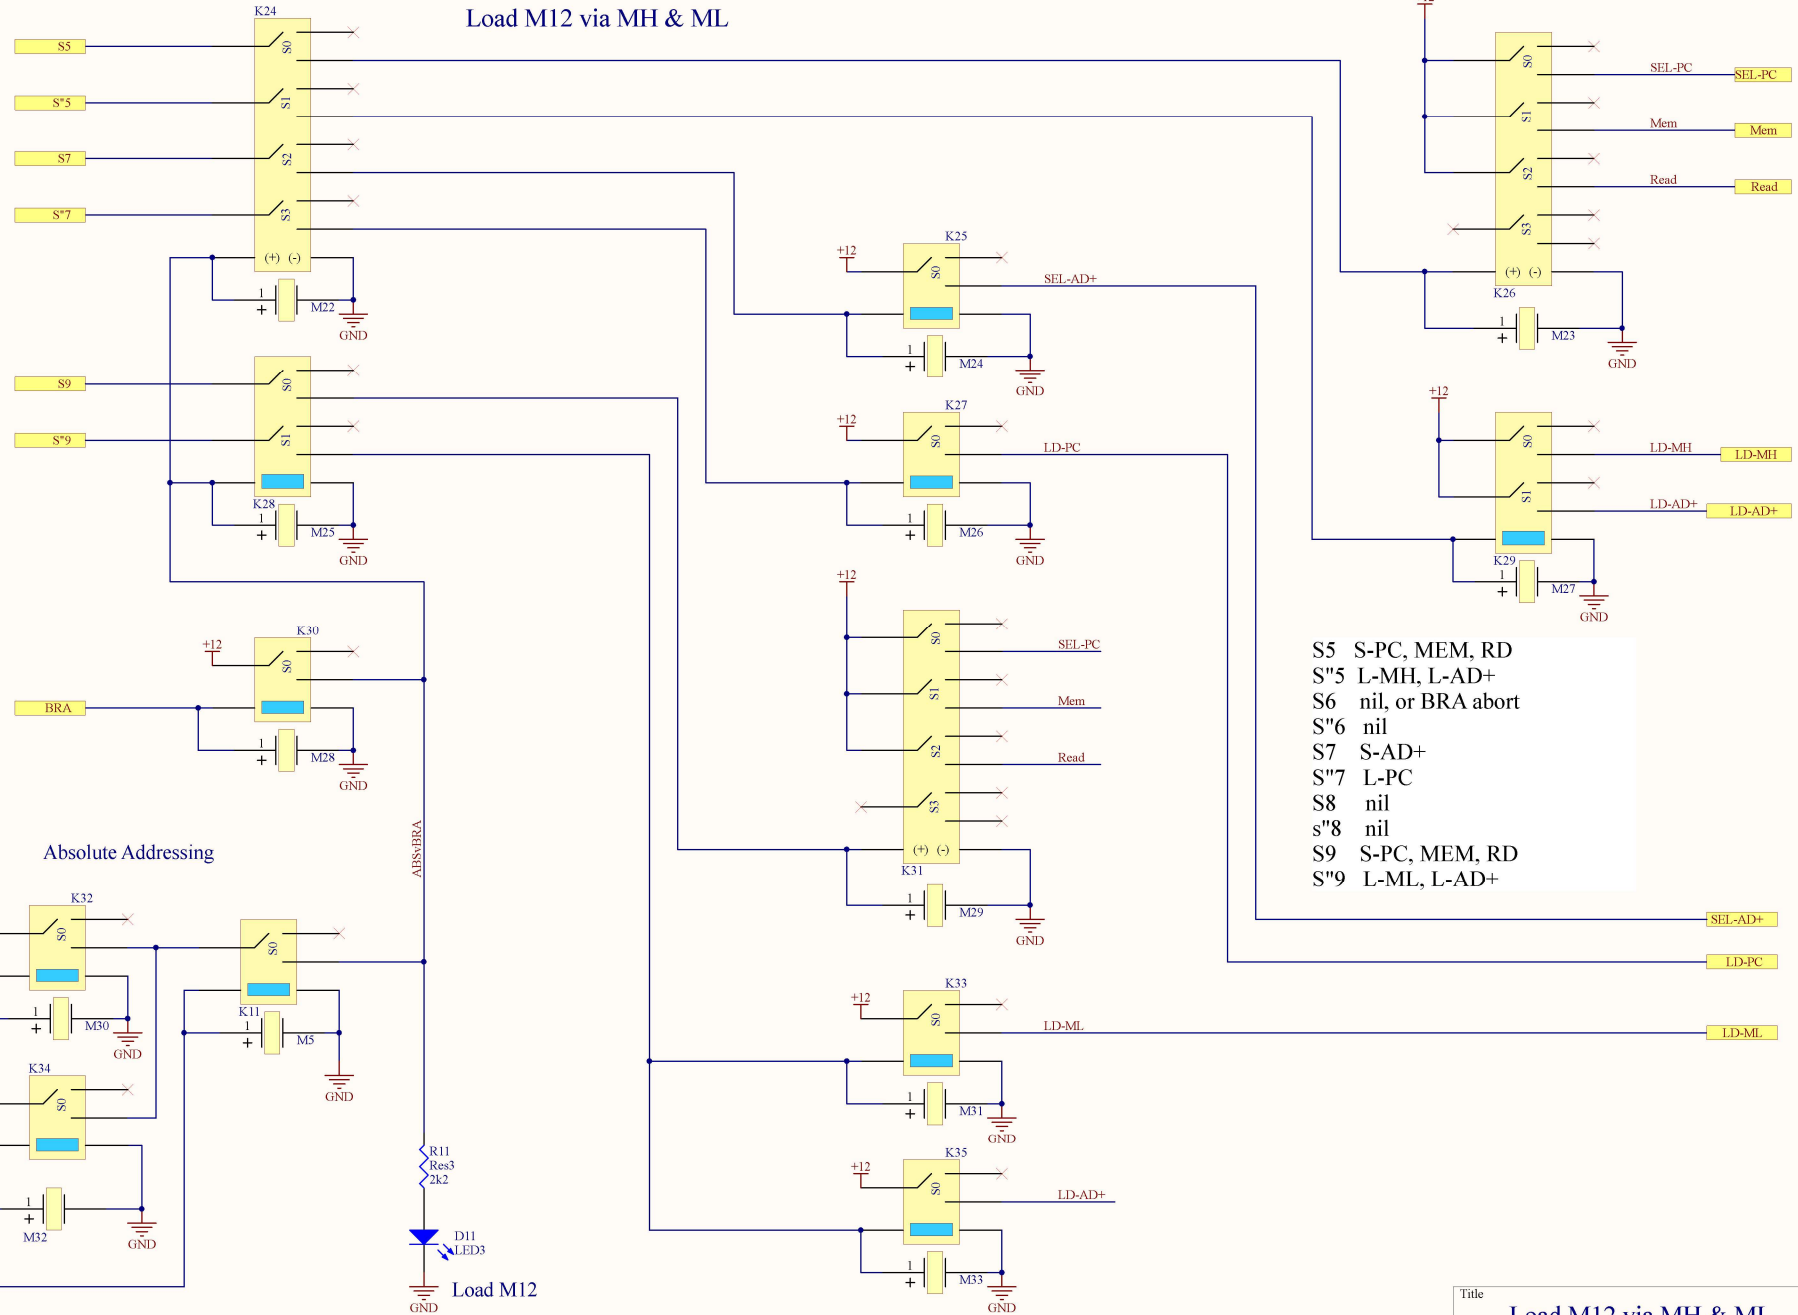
Load M12 via MH & ML

K24
S5
S"5
S7
S"7
S0
S1
S2
S3
(+) (-)
1
+
M22
GND

S9
S"9
S0
S1
K28
1
+
M25
GND

+12
K30
S0
BRA
1
+
M28
GND

ABSvBRA

Absolute Addressing

K32
S0
1
+
M30
GND
K34
S0
1
+
M32
GND

S0
K11
1
+
M5
GND

R11
Res3
2k2
D11
LED3
GND
Load M12

+12
K25
S0
SEL-AD+
1
+
M24
GND

+12
K27
S0
LD-PC
1
+
M26
GND

+12
S0
SEL-PC
S1
Mem
S2
Read
S3
(+) (-)
K31
1
+
M29
GND

+12
K33
S0
LD-ML
1
+
M31
GND

+12
K35
S0
LD-AD+
1
+
M33
GND

S0
SEL-PC
SEL-PC
S1
Mem
Mem
S2
Read
Read
S3
(+) (-)
K26
1
+
M23
GND

+12
S0
LD-MH
LD-MH
S1
LD-AD+
LD-AD+
K29
1
+
M27
GND

S5 S-PC, MEM, RD
S"5 L-MH, L-AD+
S6 nil, or BRA abort
S"6 nil
S7 S-AD+
S"7 L-PC
S8 nil
s"8 nil
S9 S-PC, MEM, RD
S"9 L-ML, L-AD+

SEL-AD+
LD-PC
LD-ML

Title
Load M12 via MH & ML